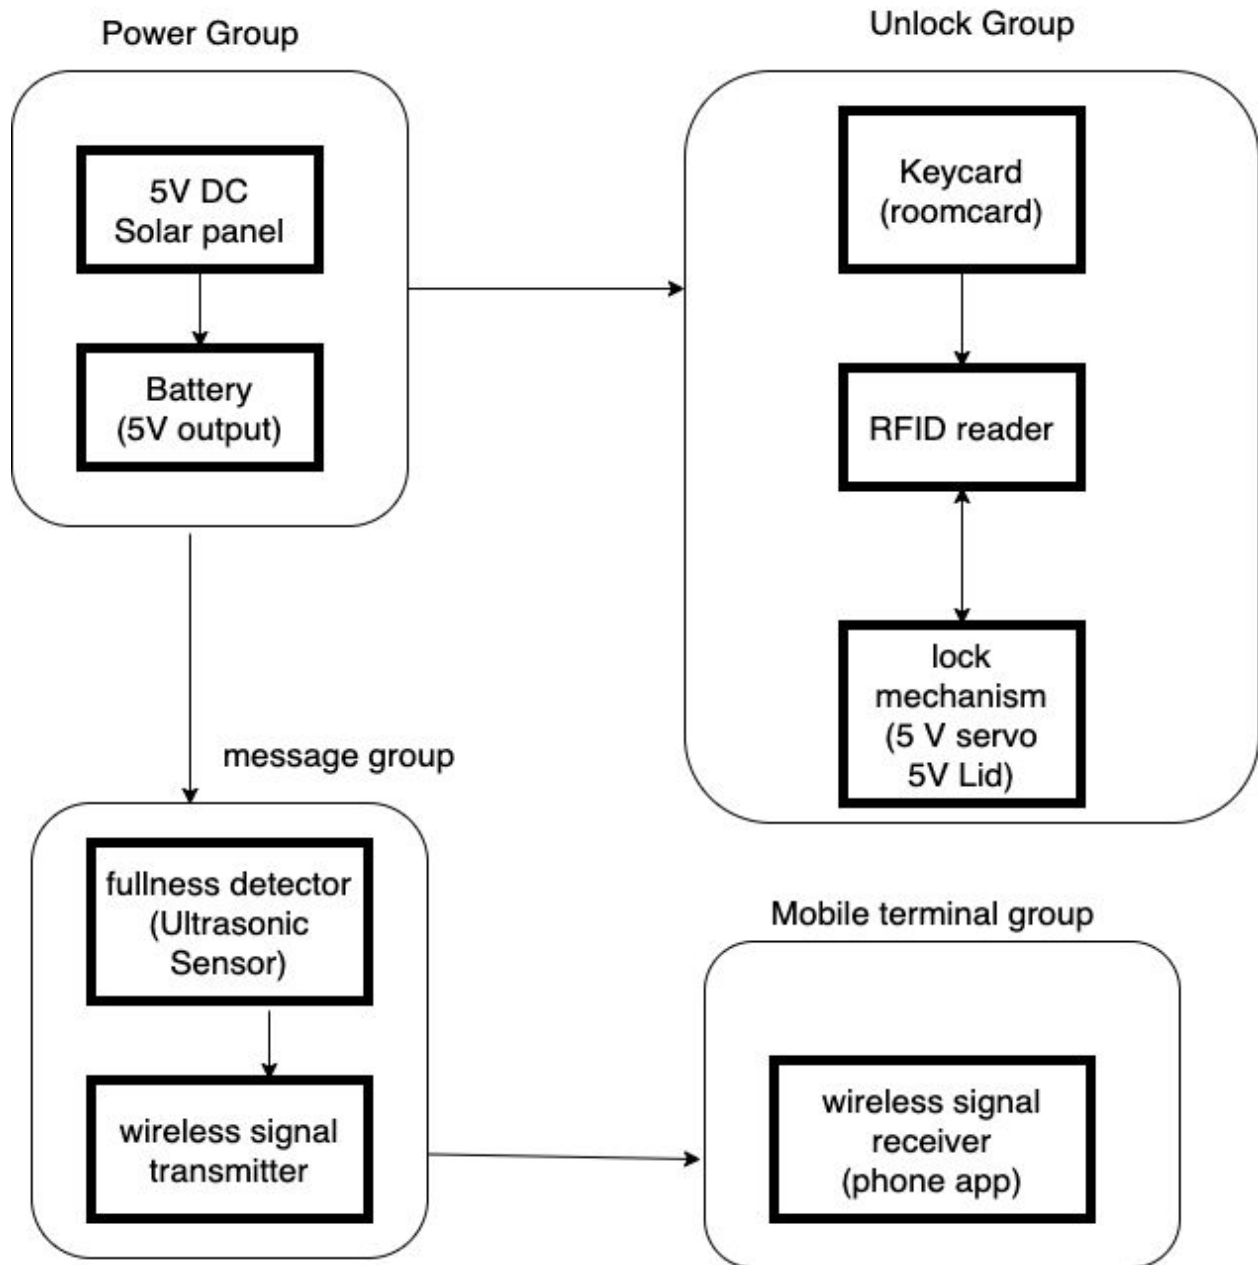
Power Group

5V DC
Solar panel

Battery
(5V output)

Unlock Group

Keycard
(roomcard)

RFID reader

lock
mechanism
(5 V servo
5V Lid)

message group

fullness detector
(Ultrasonic
Sensor)

wireless signal
transmitter

Mobile terminal group

wireless signal
receiver
(phone app)